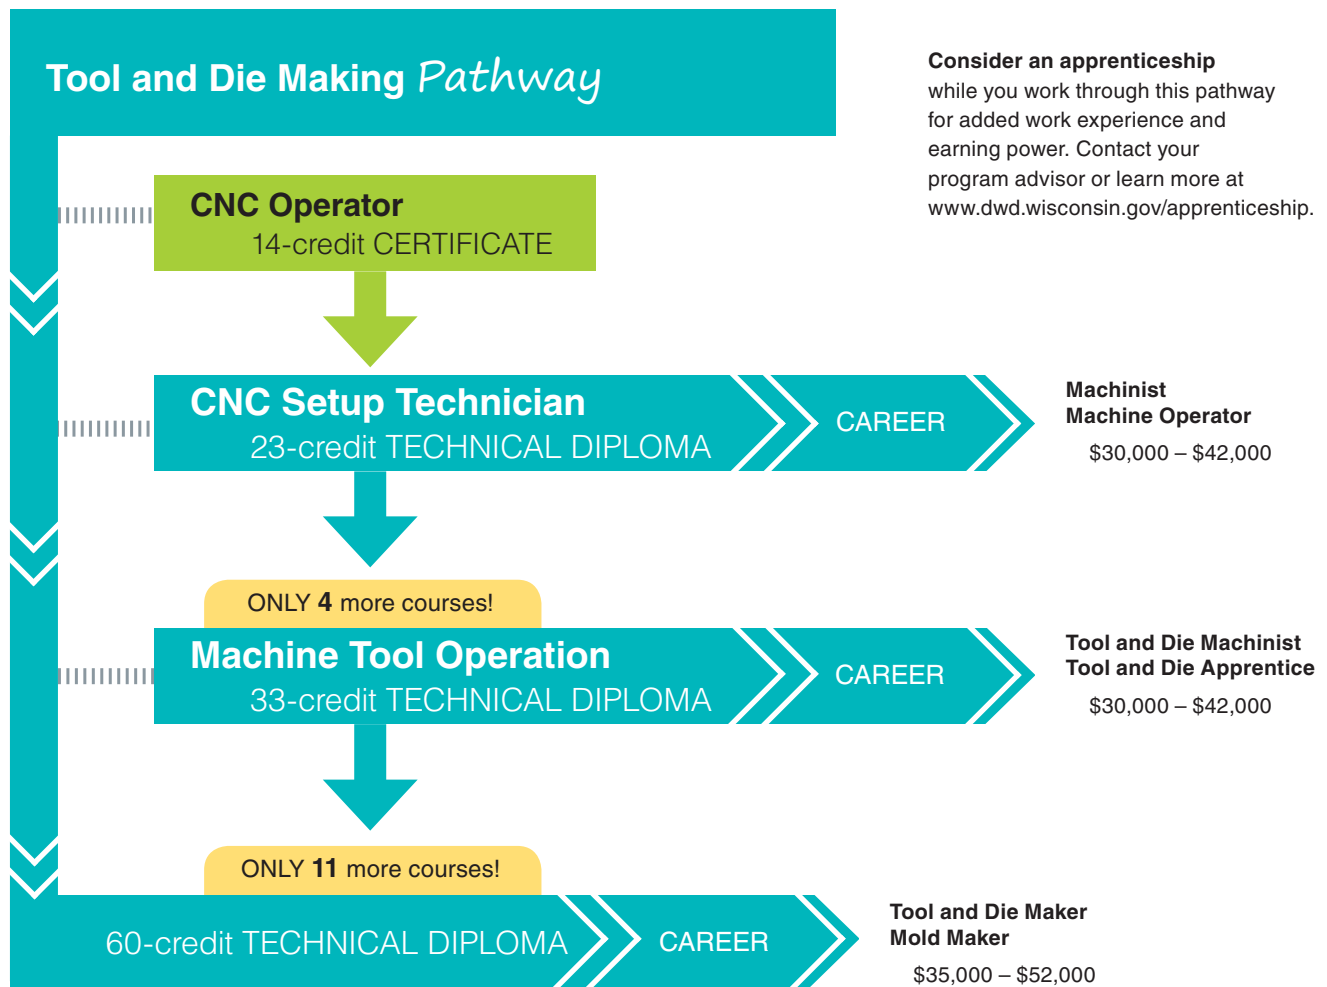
Tool and Die Making Pathway

Consider an apprenticeship while you work through this pathway for added work experience and earning power. Contact your program advisor or learn more at www.dwd.wisconsin.gov/apprenticeship.

CNC Operator
14-credit CERTIFICATE

CNC Setup Technician
23-credit TECHNICAL DIPLOMA

CAREER

Machinist
Machine Operator
$30,000 – $42,000

ONLY 4 more courses!

Machine Tool Operation
33-credit TECHNICAL DIPLOMA

CAREER

Tool and Die Machinist
Tool and Die Apprentice
$30,000 – $42,000

ONLY 11 more courses!

60-credit TECHNICAL DIPLOMA

CAREER

Tool and Die Maker
Mold Maker
$35,000 – $52,000